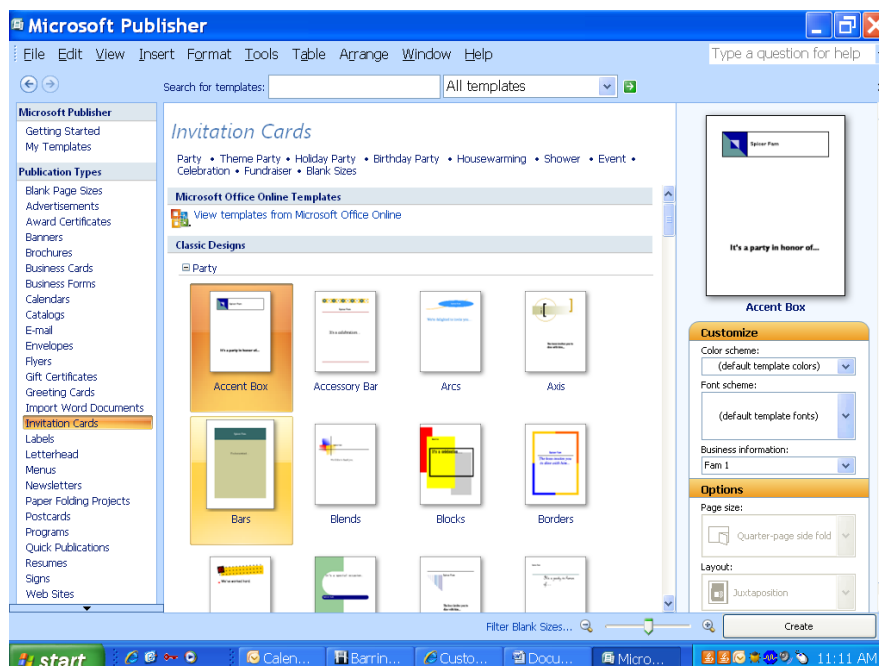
Microsoft Publisher

File Edit View Insert Format Tools Table Arrange Window Help

Type a question for help

Search for templates: All templates

Microsoft Publisher
Getting Started
My Templates

Publication Types
Blank Page Sizes
Advertisements
Award Certificates
Banners
Brochures
Business Cards
Business Forms
Calendars
Catalogs
E-mail
Envelopes
Flyers
Gift Certificates
Greeting Cards
Import Word Documents
Invitation Cards
Labels
Letterhead
Menus
Newsletters
Paper Folding Projects
Postcards
Programs
Quick Publications
Resumes
Signs
Web Sites

Invitation Cards

Party • Theme Party • Holiday Party • Birthday Party • Housewarming • Shower • Event • Celebration • Fundraiser • Blank Sizes

Microsoft Office Online Templates
View templates from Microsoft Office Online

Classic Designs

Party

Accent Box
Accessory Bar
Arcs
Axis
Bars
Blends
Blocks
Borders

Spicer Fam

It's a party in honor of...

Accent Box

Customize
Color scheme:
(default template colors)
Font scheme:
(default template fonts)
Business information:
Fam 1

Options
Page size:
Quarter-page side fold
Layout:
Juxtaposition

Filter Blank Sizes...

Create

start
Calen...
Barrin...
Custo...
Docu...
Micro...
11:11 AM